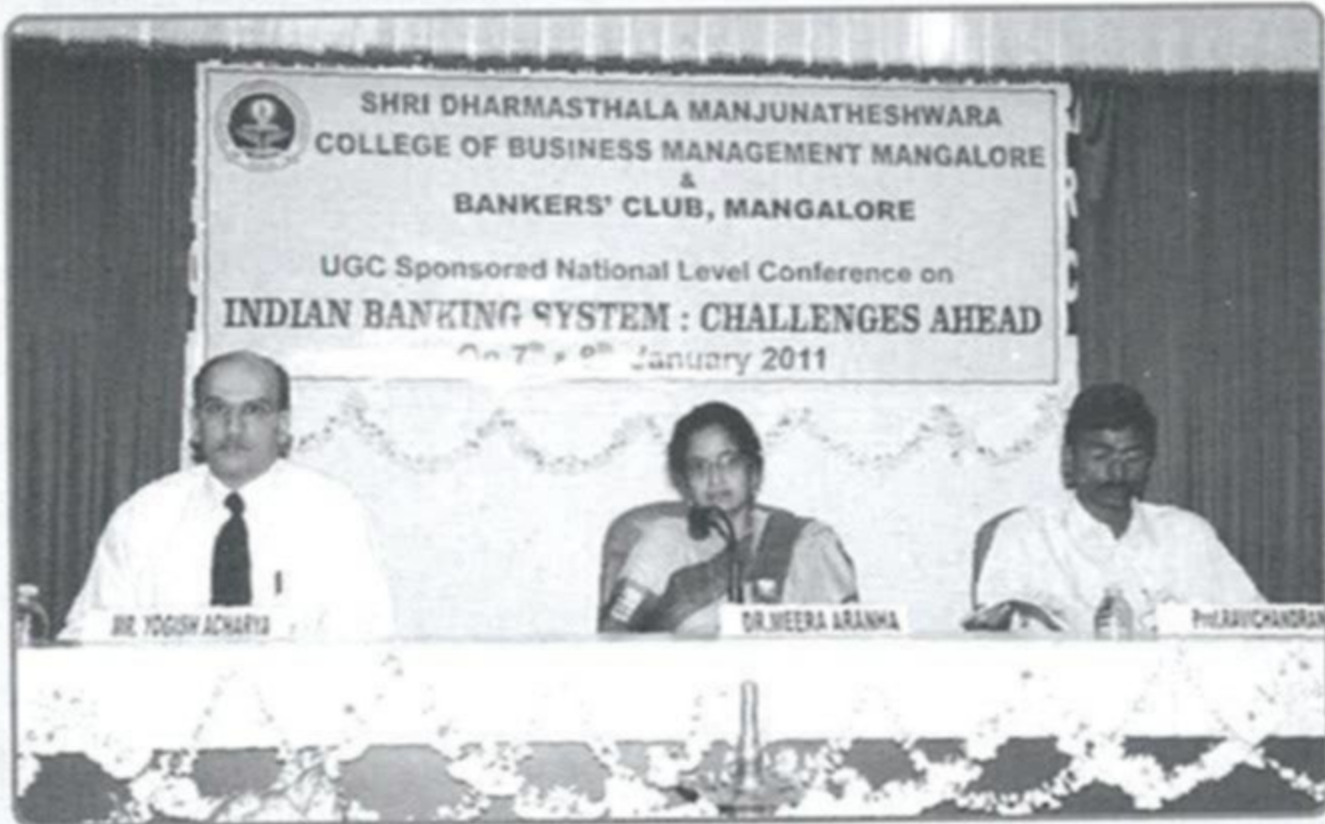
SHRI DHARMASTHALA MANJUNATHESHWARA
COLLEGE OF BUSINESS MANAGEMENT MANGALORE
&
BANKERS' CLUB, MANGALORE

UGC Sponsored National Level Conference on
INDIAN BANKING SYSTEM : CHALLENGES AHEAD
On $7^{th}$ & $8^{th}$ January 2011

MR. YOGISH ACHARYA

DR.MEERA ARANHA

Prof.RAVICHANDRAN